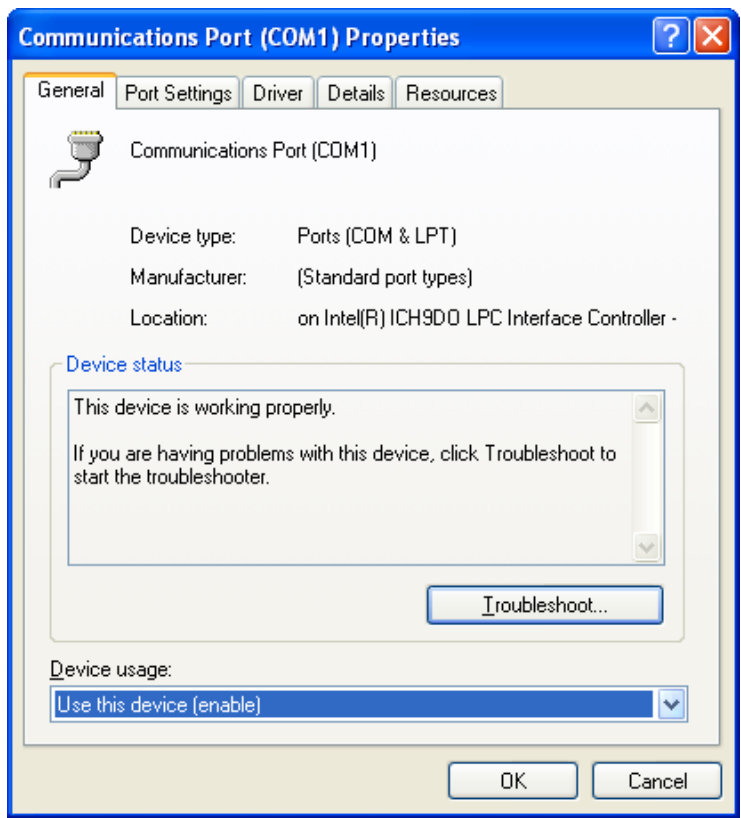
Communications Port (COM1) Properties

General | Port Settings | Driver | Details | Resources

Communications Port (COM1)

Device type: Ports (COM & LPT)

Manufacturer: (Standard port types)

Location: on Intel(R) ICH9DO LPC Interface Controller -

Device status

This device is working properly.

If you are having problems with this device, click Troubleshoot to start the troubleshooter.

Troubleshoot...

Device usage:

Use this device (enable)

OK Cancel